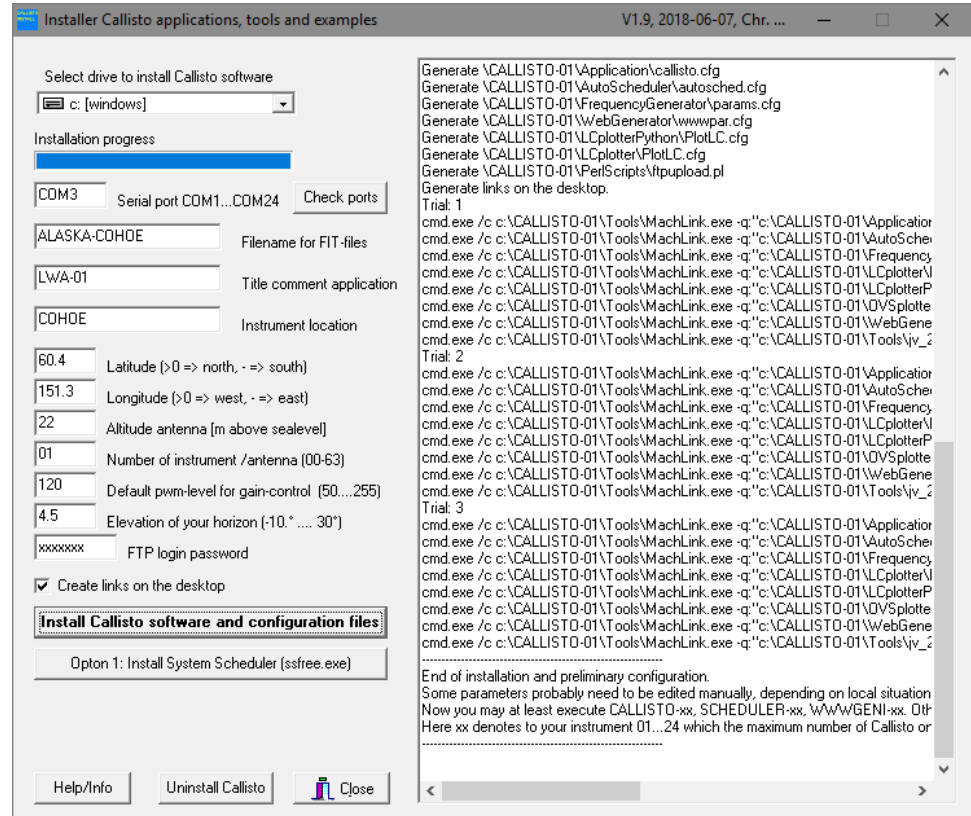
Installer Callisto applications, tools and examples

V1.9, 2018-06-07, Chr. ...

Select drive to install Callisto software

c: [windows]

Installation progress

COM3 Serial port COM1...COM24 Check ports

ALASKA-COHOE Filename for FIT-files

LWA-01 Title comment application

COHOE Instrument location

60.4 Latitude (>0 => north, - => south)

151.3 Longitude (>0 => west, - => east)

22 Altitude antenna [m above sealevel]

01 Number of instrument /antenna (00-63)

120 Default pwm-level for gain-control (50....255)

4.5 Elevation of your horizon (-10.° .... 30°)

xxxxxxx FTP login password

Create links on the desktop

Install Callisto software and configuration files

Opton 1: Install System Scheduler (ssfree.exe)

Help/Info Uninstall Callisto Close

Generate \CALLISTO-01\Application\callisto.cfg
Generate \CALLISTO-01\AutoScheduler\autosched.cfg
Generate \CALLISTO-01\FrequencyGenerator\params.cfg
Generate \CALLISTO-01\WebGenerator\wwwpar.cfg
Generate \CALLISTO-01\LCplotterPython\PlotLC.cfg
Generate \CALLISTO-01\LCplotter\PlotLC.cfg
Generate \CALLISTO-01\PerlScripts\ftpupload.pl
Generate links on the desktop.
Trial: 1
cmd.exe /c c:\CALLISTO-01\Tools\MachLink.exe -q:"c:\CALLISTO-01\Application
cmd.exe /c c:\CALLISTO-01\Tools\MachLink.exe -q:"c:\CALLISTO-01\AutoSche
cmd.exe /c c:\CALLISTO-01\Tools\MachLink.exe -q:"c:\CALLISTO-01\Frequency
cmd.exe /c c:\CALLISTO-01\Tools\MachLink.exe -q:"c:\CALLISTO-01\LCplotter\
cmd.exe /c c:\CALLISTO-01\Tools\MachLink.exe -q:"c:\CALLISTO-01\LCplotterP
cmd.exe /c c:\CALLISTO-01\Tools\MachLink.exe -q:"c:\CALLISTO-01\OVSplotte
cmd.exe /c c:\CALLISTO-01\Tools\MachLink.exe -q:"c:\CALLISTO-01\WebGene
cmd.exe /c c:\CALLISTO-01\Tools\MachLink.exe -q:"c:\CALLISTO-01\Tools\jv_2
Trial: 2
cmd.exe /c c:\CALLISTO-01\Tools\MachLink.exe -q:"c:\CALLISTO-01\Application
cmd.exe /c c:\CALLISTO-01\Tools\MachLink.exe -q:"c:\CALLISTO-01\AutoSche
cmd.exe /c c:\CALLISTO-01\Tools\MachLink.exe -q:"c:\CALLISTO-01\Frequency
cmd.exe /c c:\CALLISTO-01\Tools\MachLink.exe -q:"c:\CALLISTO-01\LCplotter\
cmd.exe /c c:\CALLISTO-01\Tools\MachLink.exe -q:"c:\CALLISTO-01\LCplotterP
cmd.exe /c c:\CALLISTO-01\Tools\MachLink.exe -q:"c:\CALLISTO-01\OVSplotte
cmd.exe /c c:\CALLISTO-01\Tools\MachLink.exe -q:"c:\CALLISTO-01\WebGene
cmd.exe /c c:\CALLISTO-01\Tools\MachLink.exe -q:"c:\CALLISTO-01\Tools\jv_2
Trial: 3
cmd.exe /c c:\CALLISTO-01\Tools\MachLink.exe -q:"c:\CALLISTO-01\Application
cmd.exe /c c:\CALLISTO-01\Tools\MachLink.exe -q:"c:\CALLISTO-01\AutoSche
cmd.exe /c c:\CALLISTO-01\Tools\MachLink.exe -q:"c:\CALLISTO-01\Frequency
cmd.exe /c c:\CALLISTO-01\Tools\MachLink.exe -q:"c:\CALLISTO-01\LCplotter\
cmd.exe /c c:\CALLISTO-01\Tools\MachLink.exe -q:"c:\CALLISTO-01\LCplotterP
cmd.exe /c c:\CALLISTO-01\Tools\MachLink.exe -q:"c:\CALLISTO-01\OVSplotte
cmd.exe /c c:\CALLISTO-01\Tools\MachLink.exe -q:"c:\CALLISTO-01\WebGene
cmd.exe /c c:\CALLISTO-01\Tools\MachLink.exe -q:"c:\CALLISTO-01\Tools\jv_2
--------------------------------------------------------------
End of installation and preliminary configuration.
Some parameters probably need to be edited manually, depending on local situation
Now you may at least execute CALLISTO-xx, SCHEDULER-xx, WWWGENI-xx. Oth
Here xx denotes to your instrument 01...24 which the maximum number of Callisto or
--------------------------------------------------------------